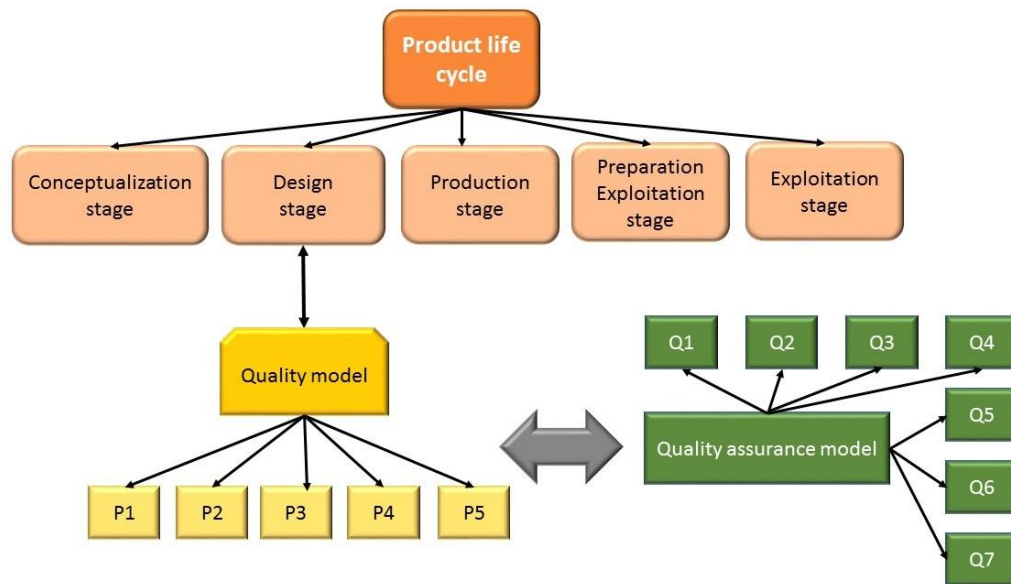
Product life cycle

Conceptualization stage

Design stage

Production stage

Preparation Exploitation stage

Exploitation stage

Quality model

P1

P2

P3

P4

P5

Q1

Q2

Q3

Q4

Quality assurance model

Q5

Q6

Q7